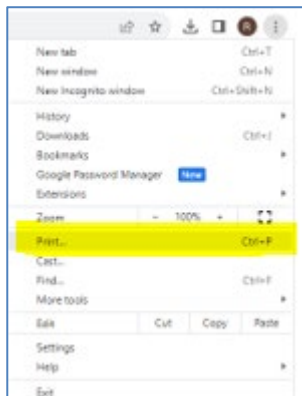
R

New tab Ctrl+T
New window Ctrl+N
New Incognito window Ctrl+Shift+N

History
Downloads Ctrl+J
Bookmarks
Google Password Manager New
Extensions

Zoom - 100% +

Print... Ctrl+P
Cast...
Find... Ctrl+F
More tools

Edit Cut Copy Paste

Settings
Help

Exit